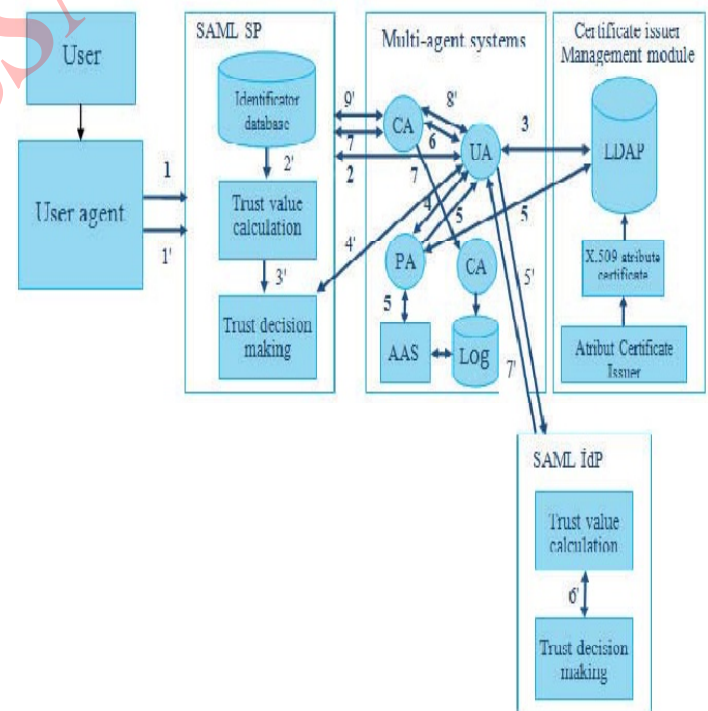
User

User agent

1

1'

SAML SP

Identificator database

2'

Trust value calculation

3'

Trust decision making

9'

7

2

4'

Multi-agent systems

CA

8'

6

UA

7

4

5

PA

CA

5

AAS

Log

3

5

5'

7'

Certificate issuer Management module

LDAP

X.509 atribute certificate

Atribut Certificate Issuer

SAML IdP

Trust value calculation

6'

Trust decision making